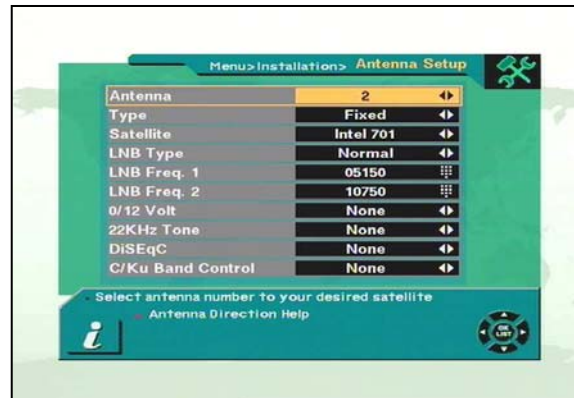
Menu>Installation> Antenna Setup

| | |
|---|---|
| Antenna | 2 |
| Type | Fixed |
| Satellite | Intel 701 |
| LNB Type | Normal |
| LNB Freq. 1 | 05150 |
| LNB Freq. 2 | 10750 |
| 0/12 Volt | None |
| 22KHz Tone | None |
| DiSEqC | None |
| C/Ku Band Control | None |

Select antenna number to your desired satellite

Antenna Direction Help

OK LIST